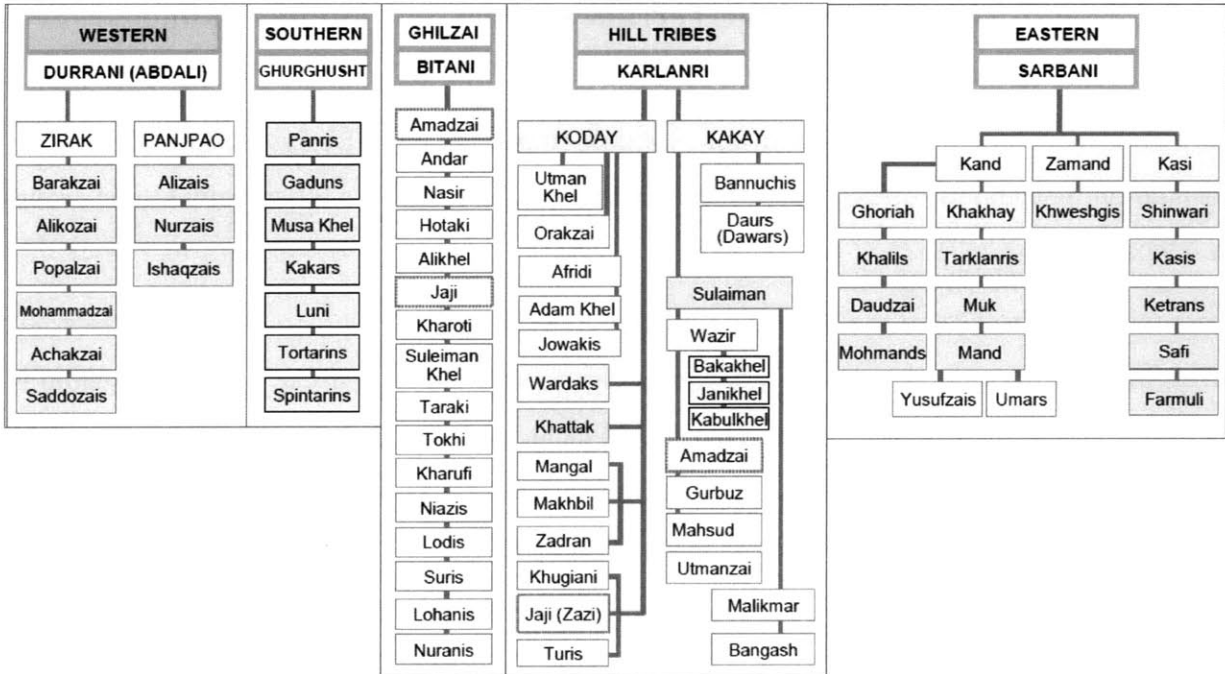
WESTERN
DURRANI (ABDALI)

ZIRAK
Barakzai
Alikozai
Popalzai
Mohammadzai
Achakzai
Saddozais

PANJPAO
Alizais
Nurzais
Ishaqzais

SOUTHERN
GHURGHUSHT
Panris
Gaduns
Musa Khel
Kakars
Luni
Tortarins
Spintarins

GHILZAI
BITANI
Amadzai
Andar
Nasir
Hotaki
Alikhel
Jaji
Kharoti
Suleiman Khel
Taraki
Tokhi
Kharufi
Niazis
Lodis
Suris
Lohanis
Nuranis

HILL TRIBES
KARLANRI

KODAY
Utman Khel
Orakzai
Afridi
Adam Khel
Jowakis
Wardaks
Khattak
Mangal
Makhbil
Zadran
Khugiani
Jaji (Zazi)
Turis

KAKAY
Bannuchis
Daurs (Dawars)
Sulaiman
Wazir
Bakakhel
Janikhel
Kabulkhel
Amadzai
Gurbuz
Mahsud
Utmanzai
Malikmar
Bangash

EASTERN
SARBANI

Kand
Ghoriah
Khalils
Daudzai
Mohmands
Khakhay
Tarklanris
Muk
Mand
Yusufzais
Umars

Zamand
Khweshgis

Kasi
Shinwari
Kasis
Ketrans
Safi
Farmuli